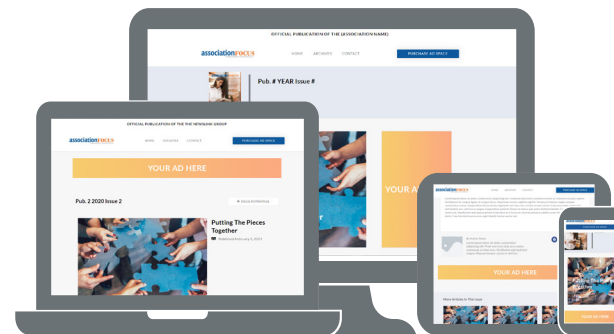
OFFICIAL PUBLICATION OF THE (ASSOCIATION NAME)

associationFOCUS

HOME ARCHIVES CONTACT

PURCHASE AD SPACE

Pub. # YEAR Issue #

YOUR AD

OFFICIAL PUBLICATION OF THE THE NEWSLINE GROUP

associationFOCUS

HOME ARCHIVES CONTACT

PURCHASE AD SPACE

YOUR AD HERE

Pub. 2 2020 Issue 2

Putting The Pieces Together

Published February 5, 2021

associationFOCUS

YOUR AD HERE

More Articles In This Issue

YOUR AD HERE

Putting The Pieces Together

YOUR AD